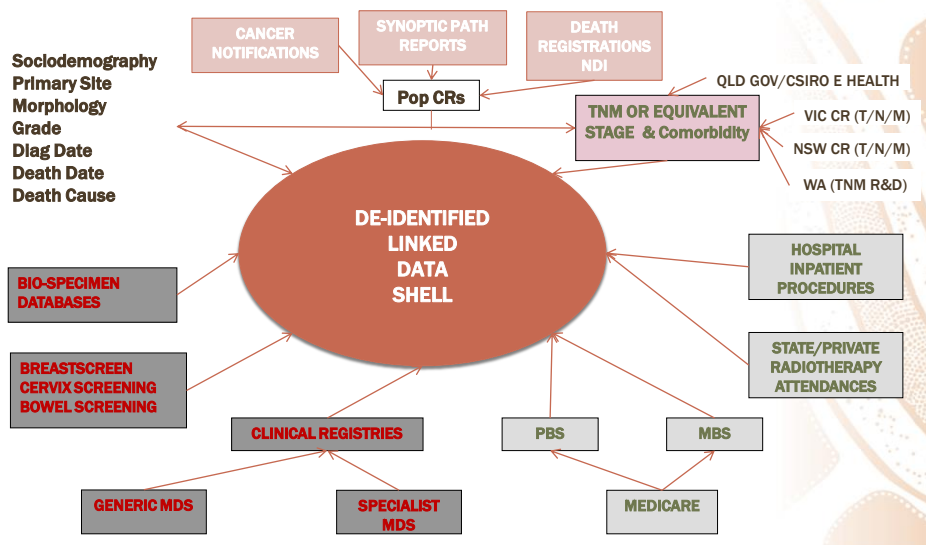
CANCER NOTIFICATIONS

SYNOPTIC PATH REPORTS

DEATH REGISTRATIONS NDI

Pop CRs

Sociodemography
Primary Site
Morphology
Grade
Diag Date
Death Date
Death Cause

QLD GOV/CSIRO E HEALTH

TNM OR EQUIVALENT STAGE & Comorbidity

VIC CR (T/N/M)

NSW CR (T/N/M)

WA (TNM R&D)

DE-IDENTIFIED LINKED DATA SHELL

BIO-SPECIMEN DATABASES

HOSPITAL INPATIENT PROCEDURES

BREASTSCREEN
CERVIX SCREENING
BOWEL SCREENING

STATE/PRIVATE RADIOTHERAPY ATTENDANCES

CLINICAL REGISTRIES

PBS

MBS

GENERIC MDS

SPECIALIST MDS

MEDICARE